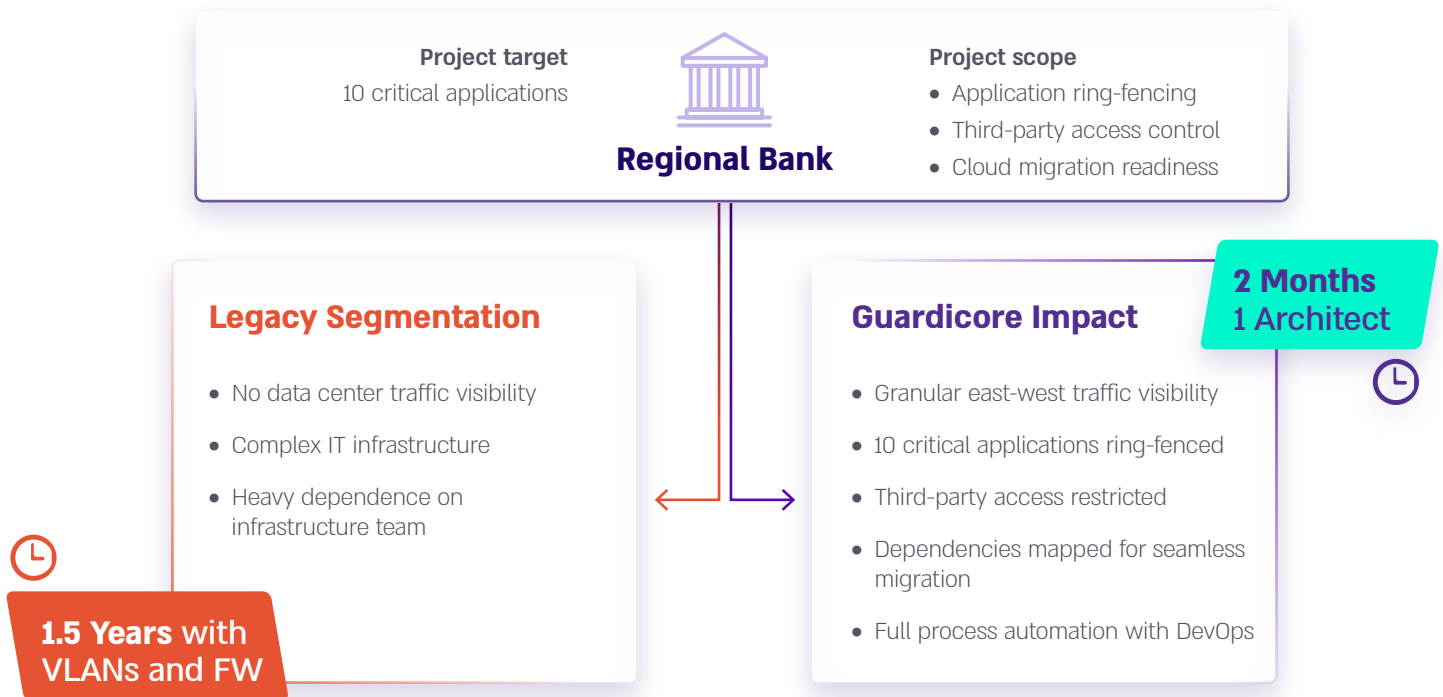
Project target
10 critical applications

Regional Bank

Project scope
- Application ring-fencing
- Third-party access control
- Cloud migration readiness

Legacy Segmentation

- No data center traffic visibility
- Complex IT infrastructure
- Heavy dependence on infrastructure team

1.5 Years with VLANs and FW

Guardicore Impact

2 Months
1 Architect

- Granular east-west traffic visibility
- 10 critical applications ring-fenced
- Third-party access restricted
- Dependencies mapped for seamless migration
- Full process automation with DevOps